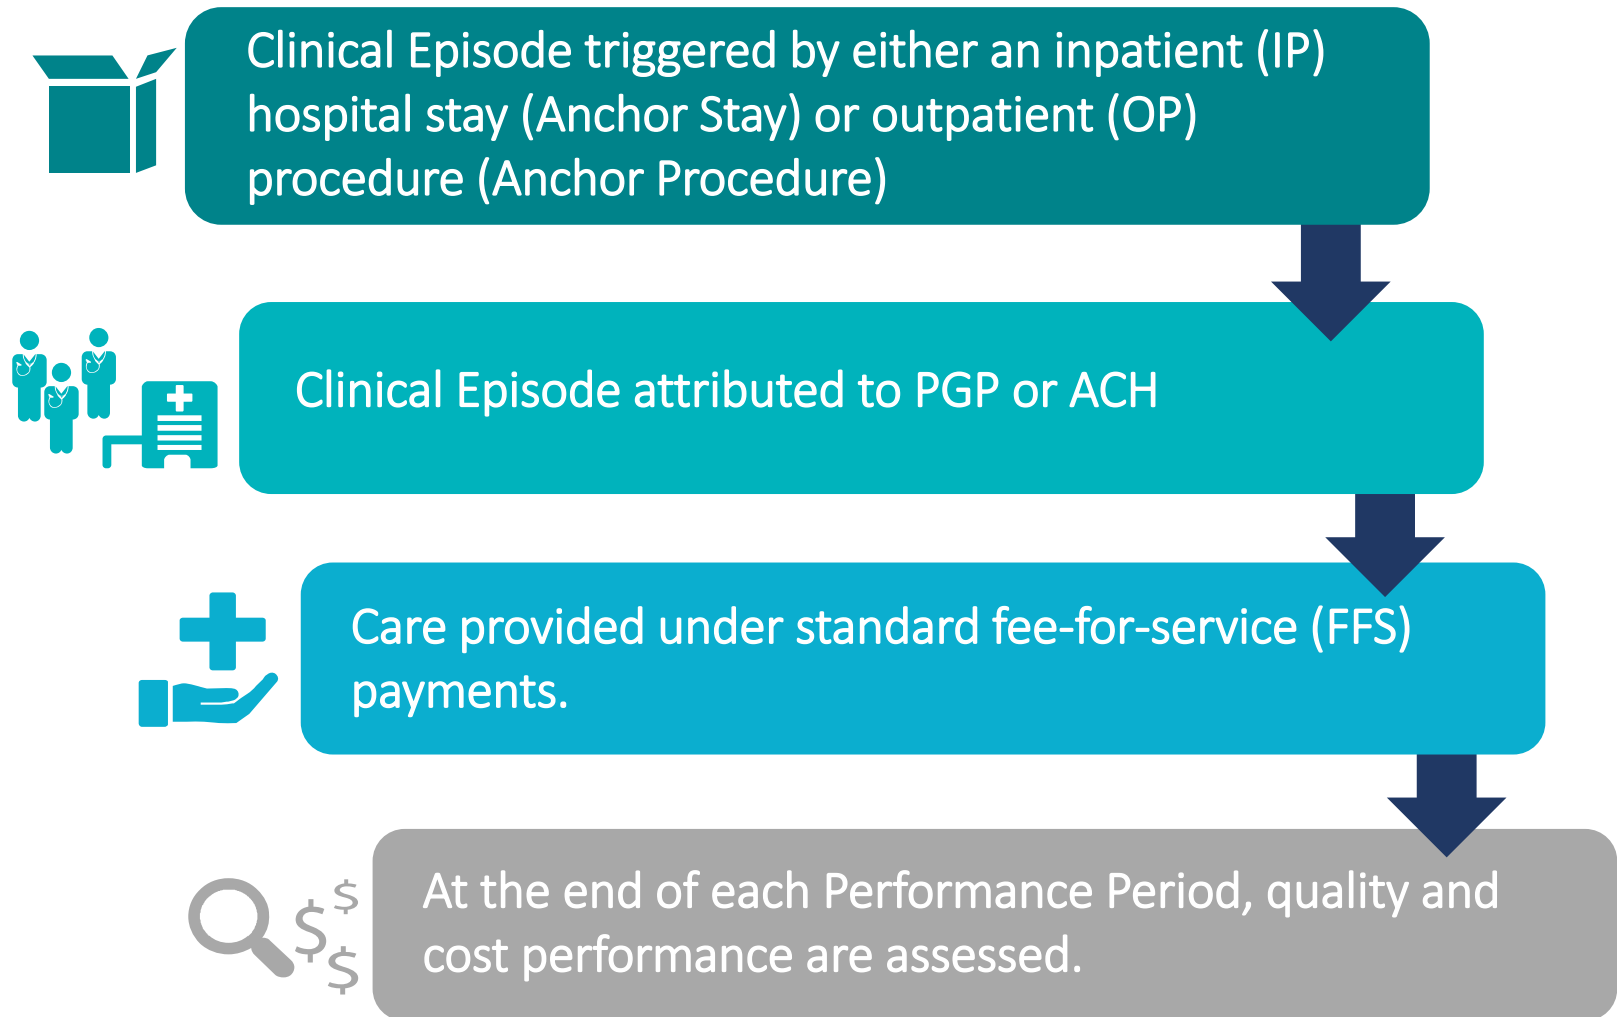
Clinical Episode triggered by either an inpatient (IP) hospital stay (Anchor Stay) or outpatient (OP) procedure (Anchor Procedure)

Clinical Episode attributed to PGP or ACH

Care provided under standard fee-for-service (FFS) payments.

$\$$ $\$$ $\$$

At the end of each Performance Period, quality and cost performance are assessed.